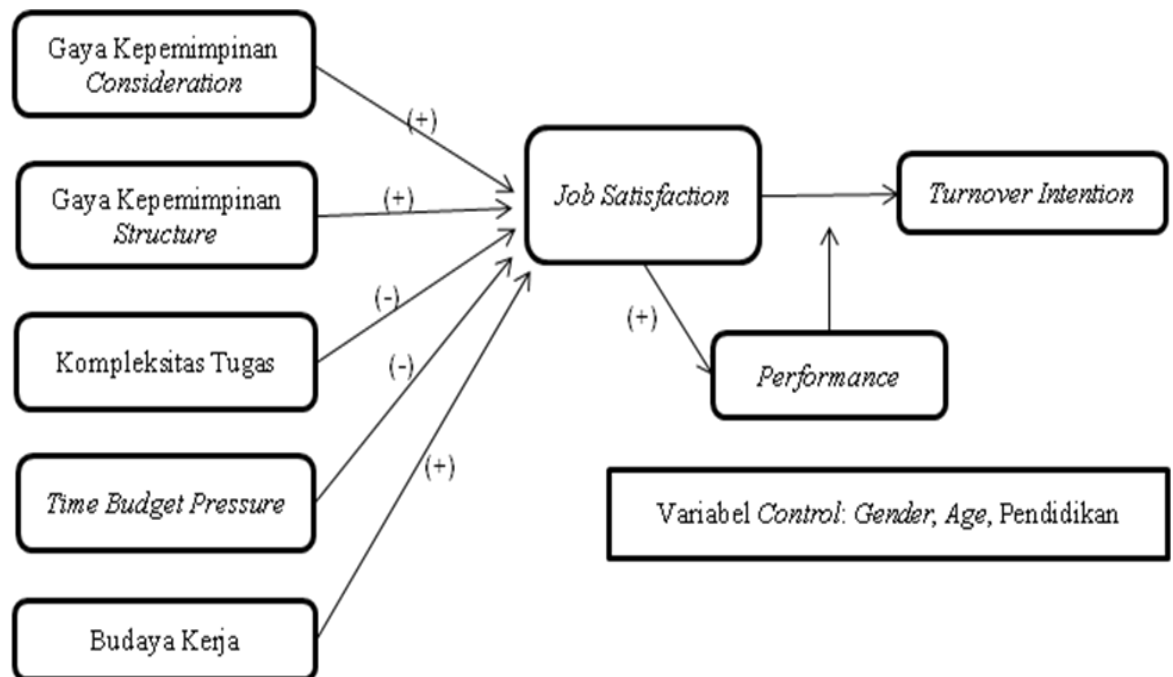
Gaya Kepemimpinan Consideration

(+)

Gaya Kepemimpinan Structure

(+)

(-)

Kompleksitas Tugas

(-)

Time Budget Pressure

(+)

Budaya Kerja

Job Satisfaction

Turnover Intention

(+)

Performance

Variabel Control: Gender, Age, Pendidikan